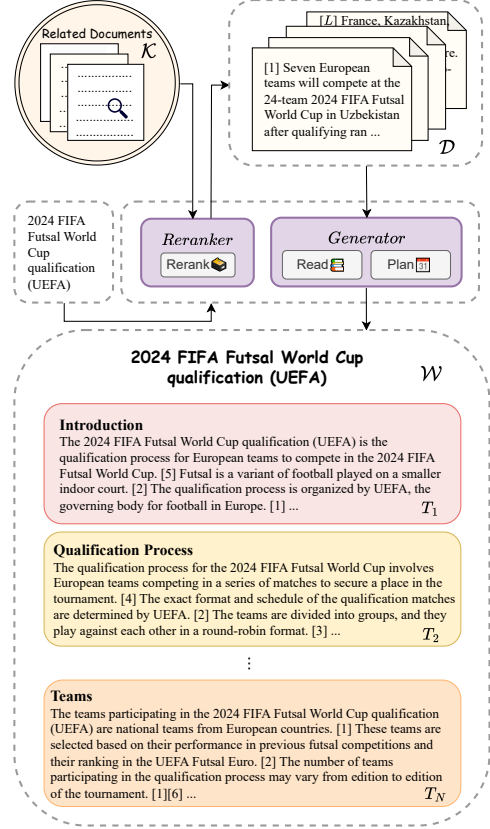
Related Documents $\mathcal{K}$

[$L$] France, Kazakhstan

re.

[1] Seven European teams will compete at the 24-team 2024 FIFA Futsal World Cup in Uzbekistan after qualifying ran ...

$\mathcal{D}$

2024 FIFA Futsal World Cup qualification (UEFA)

Reranker

Rerank

Generator

Read

Plan

2024 FIFA Futsal World Cup qualification (UEFA)

$\mathcal{W}$

Introduction
The 2024 FIFA Futsal World Cup qualification (UEFA) is the qualification process for European teams to compete in the 2024 FIFA Futsal World Cup. [5] Futsal is a variant of football played on a smaller indoor court. [2] The qualification process is organized by UEFA, the governing body for football in Europe. [1] ...

$T_1$

Qualification Process
The qualification process for the 2024 FIFA Futsal World Cup involves European teams competing in a series of matches to secure a place in the tournament. [4] The exact format and schedule of the qualification matches are determined by UEFA. [2] The teams are divided into groups, and they play against each other in a round-robin format. [3] ...

$T_2$

⋮

Teams
The teams participating in the 2024 FIFA Futsal World Cup qualification (UEFA) are national teams from European countries. [1] These teams are selected based on their performance in previous futsal competitions and their ranking in the UEFA Futsal Euro. [2] The number of teams participating in the qualification process may vary from edition to edition of the tournament. [1][6] ...

$T_N$